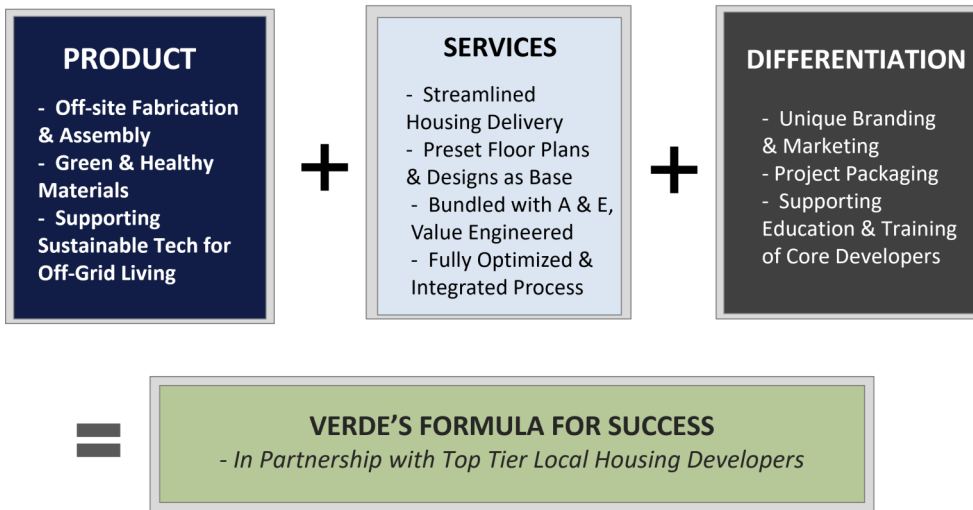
PRODUCT

- Off-site Fabrication & Assembly
- Green & Healthy Materials
- Supporting Sustainable Tech for Off-Grid Living

+

SERVICES

- Streamlined Housing Delivery
- Preset Floor Plans & Designs as Base
- Bundled with A & E, Value Engineered
- Fully Optimized & Integrated Process

+

DIFFERENTIATION

- Unique Branding & Marketing
- Project Packaging
- Supporting Education & Training of Core Developers

=

VERDE'S FORMULA FOR SUCCESS
- In Partnership with Top Tier Local Housing Developers